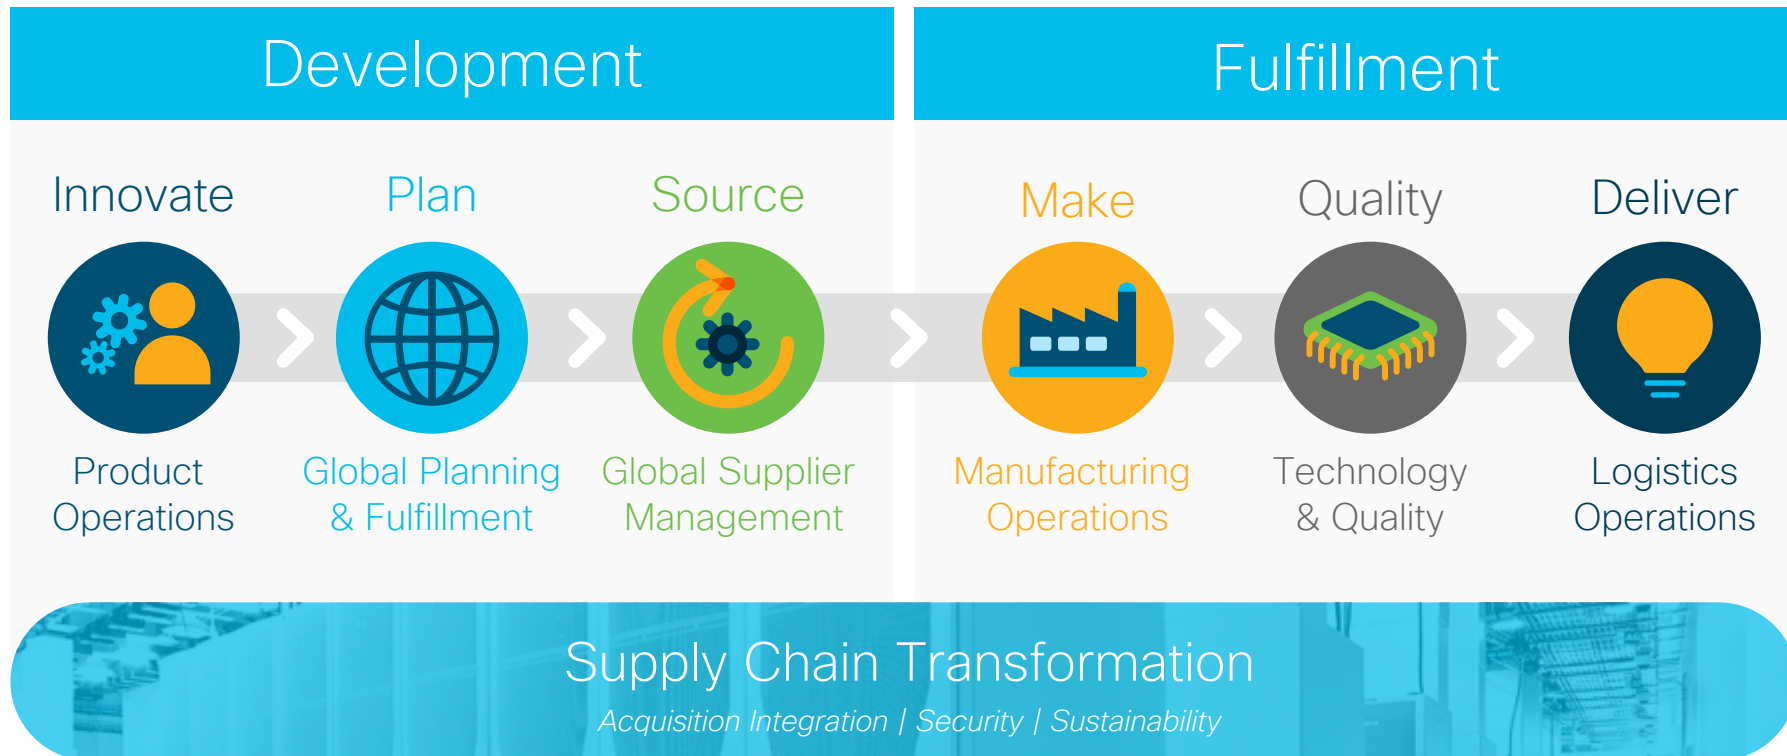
Development

Fulfillment

Innovate

Plan

Source

Make

Quality

Deliver

Product Operations

Global Planning & Fulfillment

Global Supplier Management

Manufacturing Operations

Technology & Quality

Logistics Operations

Supply Chain Transformation

Acquisition Integration | Security | Sustainability